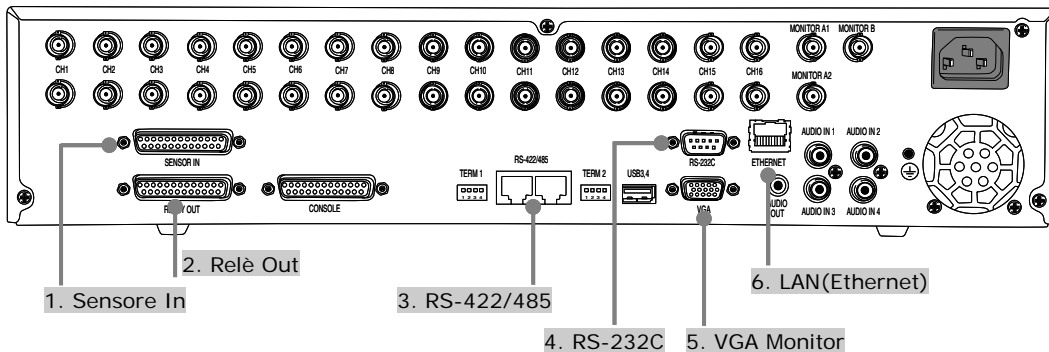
MONITOR A1 MONITOR B

CH1 CH2 CH3 CH4 CH5 CH6 CH7 CH8 CH9 CH10 CH11 CH12 CH13 CH14 CH15 CH16

MONITOR A2

SENSOR IN

RS-422/485

TERM 1
1 2 3 4

TERM 2
1 2 3 4

RS-232C

ETHERNET

AUDIO IN 1 AUDIO IN 2

USB3,4

R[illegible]Y OUT

CONSOLE

VGA

AUDIO OUT

AUDIO IN 3 AUDIO IN 4

2. Relè Out

1. Sensore In

3. RS-422/485

6. LAN(Ethernet)

4. RS-232C

5. VGA Monitor